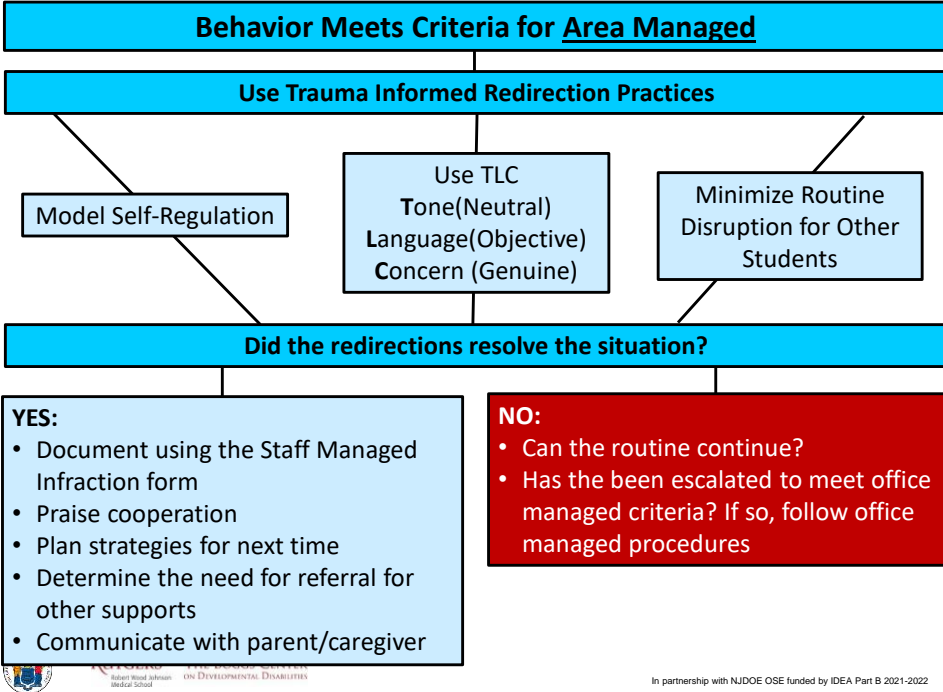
Behavior Meets Criteria for Area Managed

Use Trauma Informed Redirection Practices

Model Self-Regulation

Use TLC
Tone(Neutral)
Language(Objective)
Concern (Genuine)

Minimize Routine Disruption for Other Students

Did the redirections resolve the situation?

YES:
• Document using the Staff Managed Infraction form
• Praise cooperation
• Plan strategies for next time
• Determine the need for referral for other supports
• Communicate with parent/caregiver

NO:
• Can the routine continue?
• Has the been escalated to meet office managed criteria? If so, follow office managed procedures

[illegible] Robert Wood Johnson Medical School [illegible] on Developmental Disabilities

In partnership with NJDOE OSE funded by IDEA Part B 2021-2022